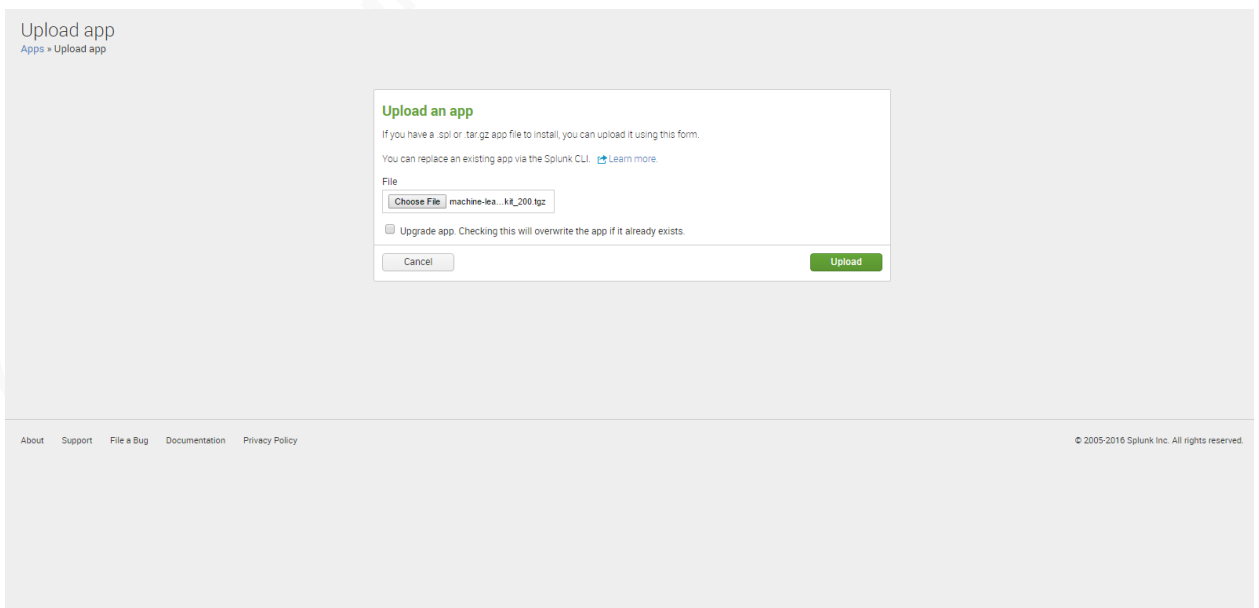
Upload app
Apps » Upload app

Upload an app

If you have a .spl or .tar.gz app file to install, you can upload it using this form.

You can replace an existing app via the Splunk CLI. Learn more.

File
Choose File machine-lea...kit_200.tgz

Upgrade app. Checking this will overwrite the app if it already exists.

Cancel Upload

About Support File a Bug Documentation Privacy Policy

© 2005-2016 Splunk Inc. All rights reserved.